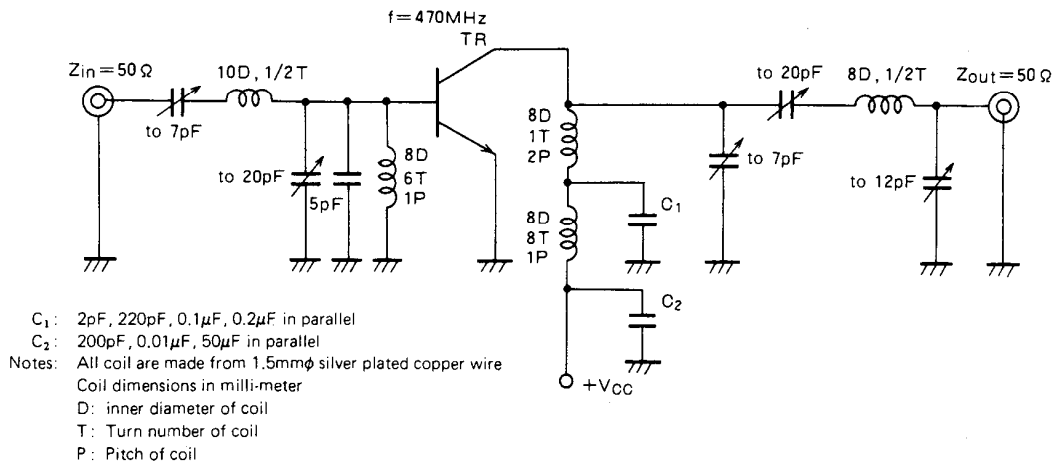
f = 470MHz
TR

Zin = 50 Ω
10D, 1/2T
to 7pF
to 20pF
5pF
8D
6T
1P

8D
1T
2P
8D
8T
1P
$C_1$
$C_2$
+$V_{CC}$

to 20pF
8D, 1/2T
Zout = 50 Ω
to 7pF
to 12pF

$C_1$: 2pF, 220pF, 0.1$\mu$F, 0.2$\mu$F in parallel
$C_2$: 200pF, 0.01$\mu$F, 50$\mu$F in parallel
Notes: All coil are made from 1.5mm$\phi$ silver plated copper wire
Coil dimensions in milli-meter
D: inner diameter of coil
T: Turn number of coil
P: Pitch of coil